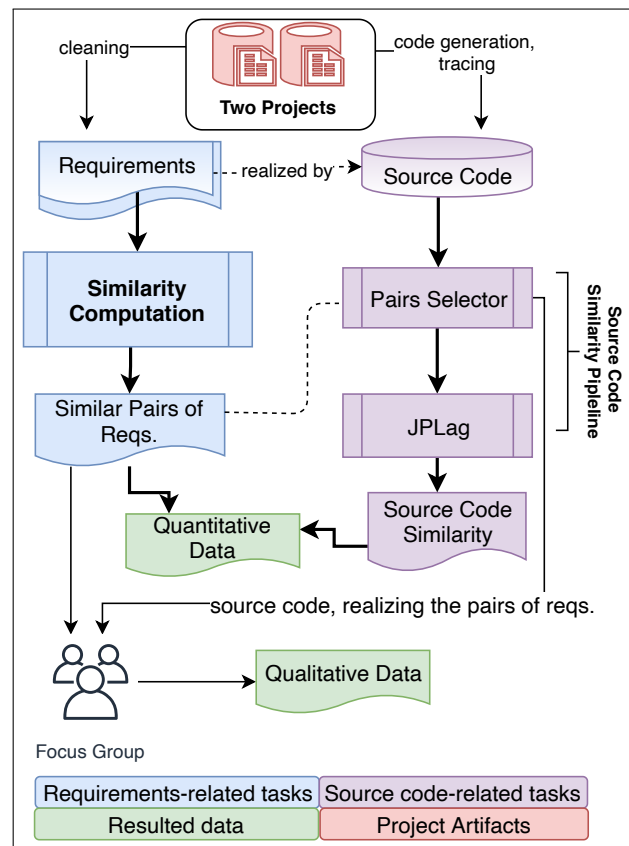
cleaning

Two Projects

code generation, tracing

Requirements

realized by

Source Code

Similarity Computation

Pairs Selector

Source Code Similarity Pipleline

JPLag

Similar Pairs of Reqs.

Source Code Similarity

Quantitative Data

source code, realizing the pairs of reqs.

Qualitative Data

Focus Group

Requirements-related tasks

Source code-related tasks

Resulted data

Project Artifacts